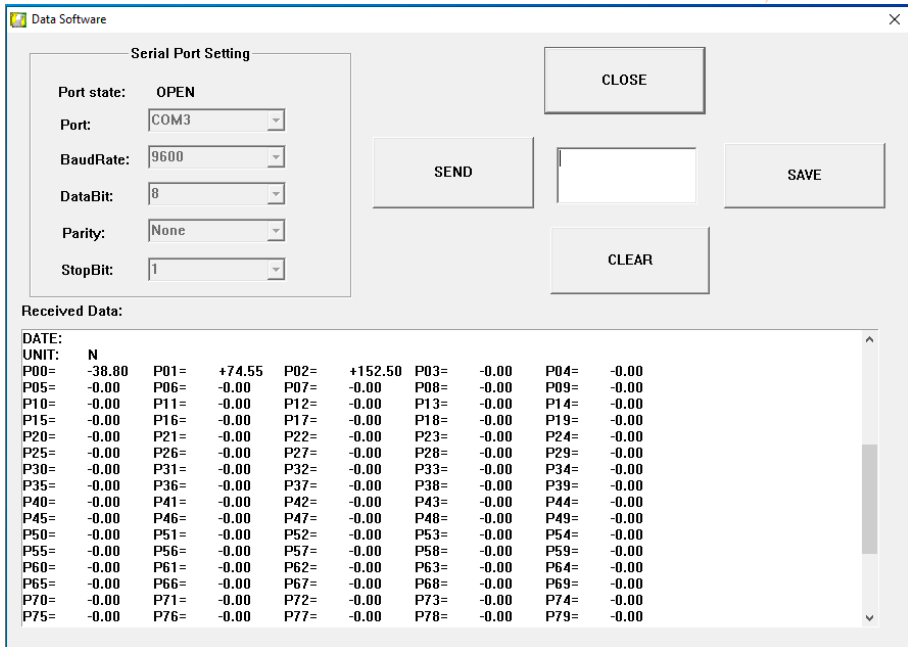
Data Software

Serial Port Setting

Port state: OPEN

Port: COM3

BaudRate: 9600

DataBit: 8

Parity: None

StopBit: 1

CLOSE

SEND

SAVE

CLEAR

Received Data:

DATE:
UNIT: N

| | | | | | | | | | |
|---|---|---|---|---|---|---|---|---|---|
| P00= | -38.80 | P01= | +74.55 | P02= | +152.50 | P03= | -0.00 | P04= | -0.00 |
| P05= | -0.00 | P06= | -0.00 | P07= | -0.00 | P08= | -0.00 | P09= | -0.00 |
| P10= | -0.00 | P11= | -0.00 | P12= | -0.00 | P13= | -0.00 | P14= | -0.00 |
| P15= | -0.00 | P16= | -0.00 | P17= | -0.00 | P18= | -0.00 | P19= | -0.00 |
| P20= | -0.00 | P21= | -0.00 | P22= | -0.00 | P23= | -0.00 | P24= | -0.00 |
| P25= | -0.00 | P26= | -0.00 | P27= | -0.00 | P28= | -0.00 | P29= | -0.00 |
| P30= | -0.00 | P31= | -0.00 | P32= | -0.00 | P33= | -0.00 | P34= | -0.00 |
| P35= | -0.00 | P36= | -0.00 | P37= | -0.00 | P38= | -0.00 | P39= | -0.00 |
| P40= | -0.00 | P41= | -0.00 | P42= | -0.00 | P43= | -0.00 | P44= | -0.00 |
| P45= | -0.00 | P46= | -0.00 | P47= | -0.00 | P48= | -0.00 | P49= | -0.00 |
| P50= | -0.00 | P51= | -0.00 | P52= | -0.00 | P53= | -0.00 | P54= | -0.00 |
| P55= | -0.00 | P56= | -0.00 | P57= | -0.00 | P58= | -0.00 | P59= | -0.00 |
| P60= | -0.00 | P61= | -0.00 | P62= | -0.00 | P63= | -0.00 | P64= | -0.00 |
| P65= | -0.00 | P66= | -0.00 | P67= | -0.00 | P68= | -0.00 | P69= | -0.00 |
| P70= | -0.00 | P71= | -0.00 | P72= | -0.00 | P73= | -0.00 | P74= | -0.00 |
| P75= | -0.00 | P76= | -0.00 | P77= | -0.00 | P78= | -0.00 | P79= | -0.00 |